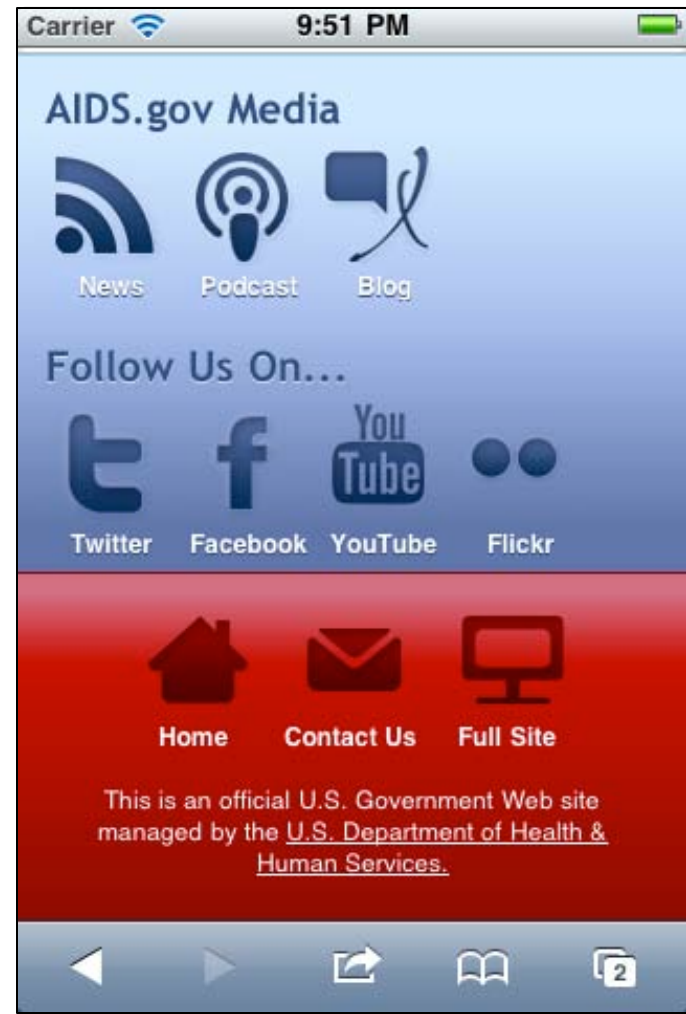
Carrier 9:51 PM

AIDS.gov Media

News Podcast Blog

Follow Us On...

You Tube

Twitter Facebook YouTube Flickr

Home Contact Us Full Site

This is an official U.S. Government Web site managed by the U.S. Department of Health & Human Services.

2